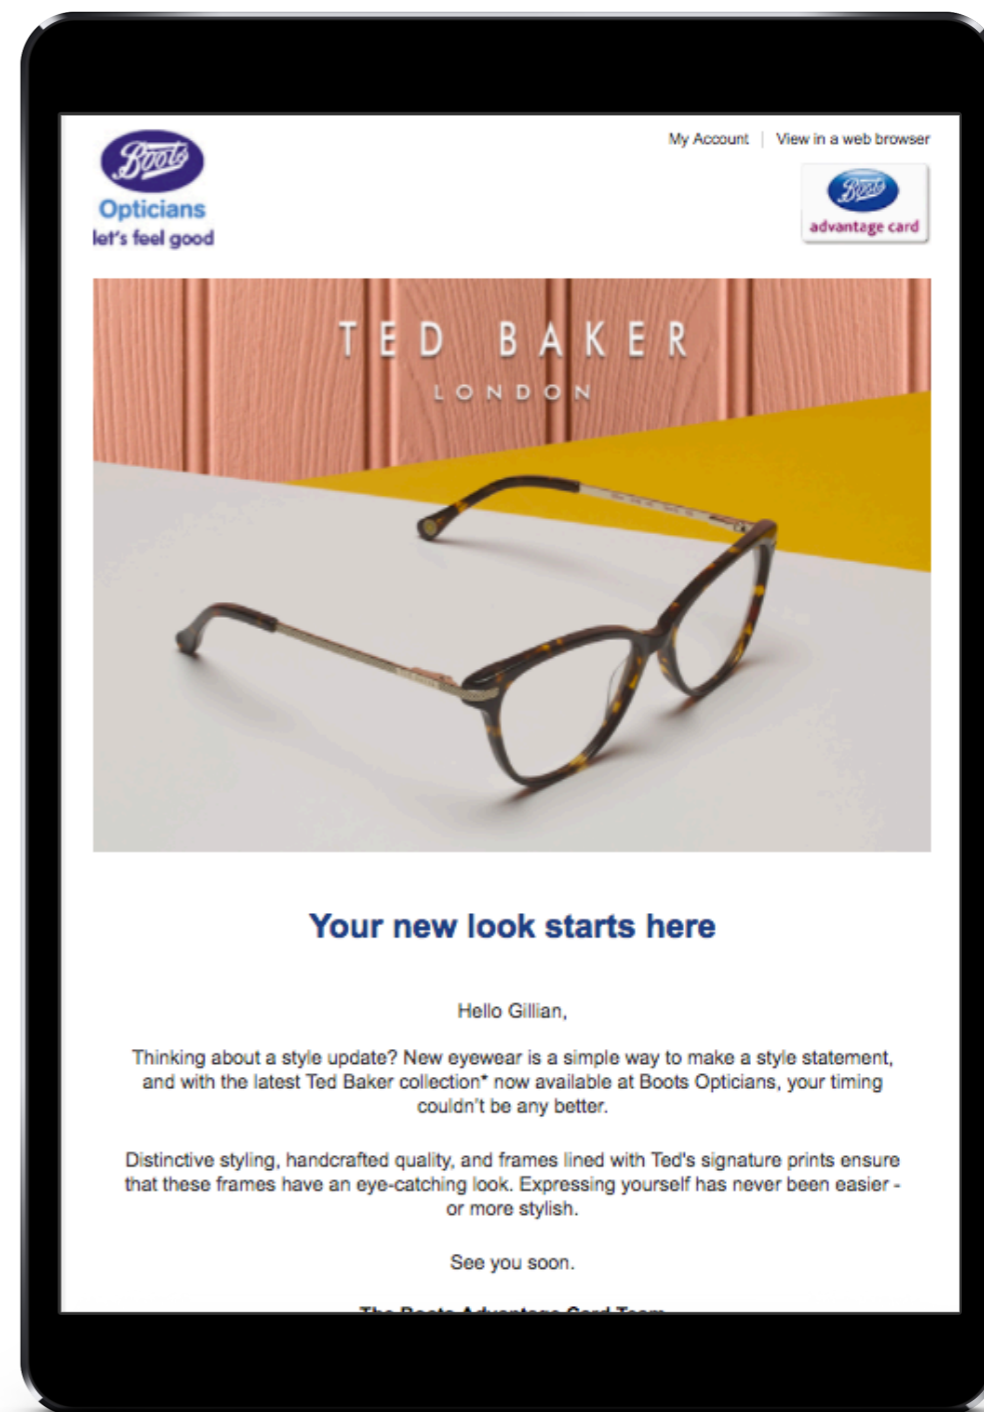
Boots
Opticians
let's feel good

My Account | View in a web browser

Boots
advantage card

TED BAKER
LONDON

Your new look starts here

Hello Gillian,

Thinking about a style update? New eyewear is a simple way to make a style statement, and with the latest Ted Baker collection* now available at Boots Opticians, your timing couldn't be any better.

Distinctive styling, handcrafted quality, and frames lined with Ted's signature prints ensure that these frames have an eye-catching look. Expressing yourself has never been easier - or more stylish.

See you soon.

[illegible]